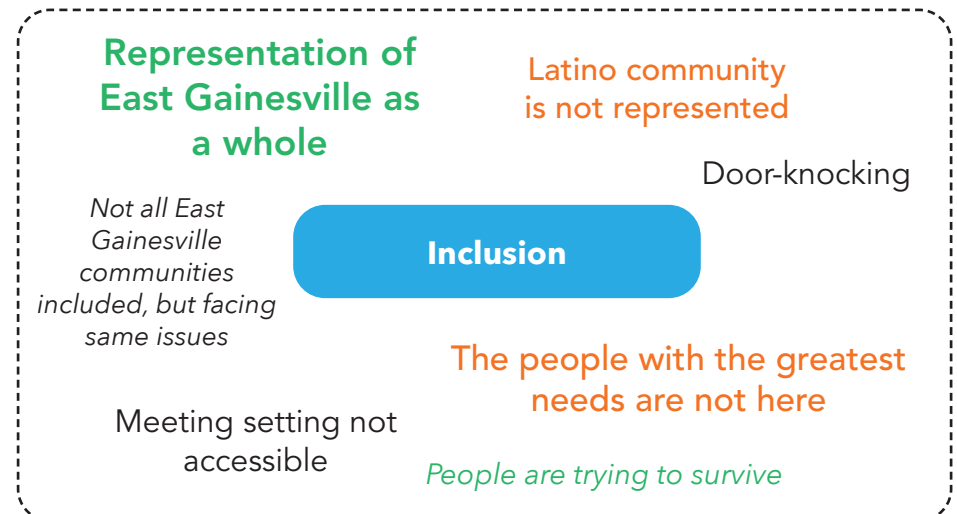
Representation of East Gainesville as a whole

Latino community is not represented

Door-knocking

Not all East Gainesville communities included, but facing same issues

Inclusion

The people with the greatest needs are not here

Meeting setting not accessible

People are trying to survive